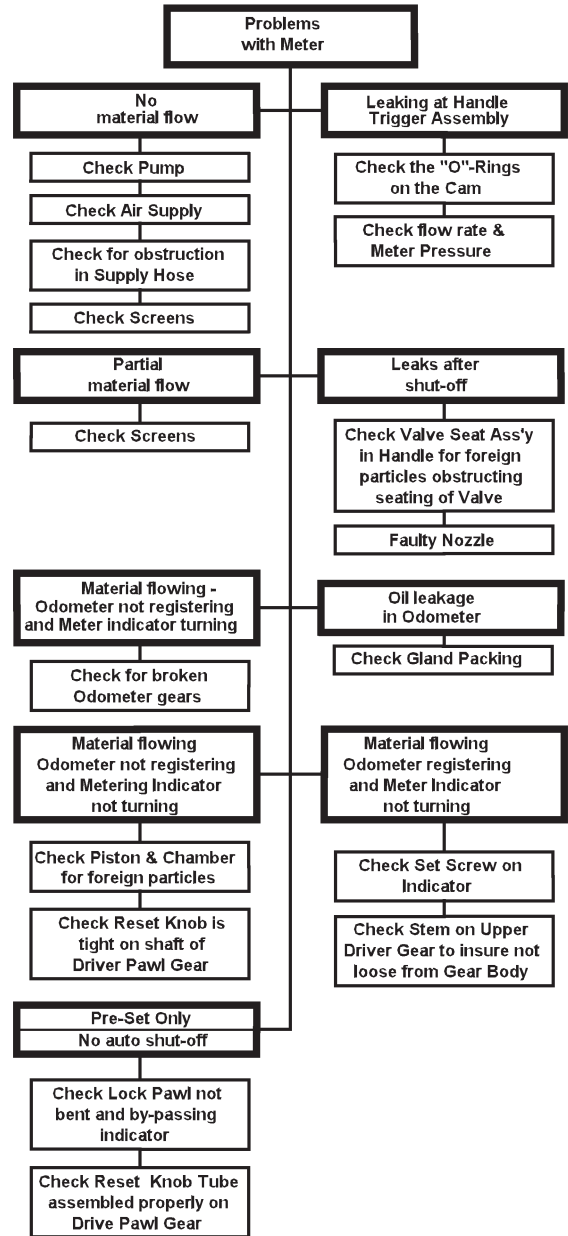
Problems with Meter

No material flow

Check Pump

Check Air Supply

Check for obstruction in Supply Hose

Check Screens

Leaking at Handle Trigger Assembly

Check the "O"-Rings on the Cam

Check flow rate & Meter Pressure

Partial material flow

Check Screens

Leaks after shut-off

Check Valve Seat Ass'y in Handle for foreign particles obstructing seating of Valve

Faulty Nozzle

Material flowing - Odometer not registering and Meter indicator turning

Check for broken Odometer gears

Oil leakage in Odometer

Check Gland Packing

Material flowing Odometer not registering and Metering Indicator not turning

Check Piston & Chamber for foreign particles

Check Reset Knob is tight on shaft of Driver Pawl Gear

Material flowing Odometer registering and Meter Indicator not turning

Check Set Screw on Indicator

Check Stem on Upper Driver Gear to insure not loose from Gear Body

Pre-Set Only
No auto shut-off

Check Lock Pawl not bent and by-passing indicator

Check Reset Knob Tube assembled properly on Drive Pawl Gear